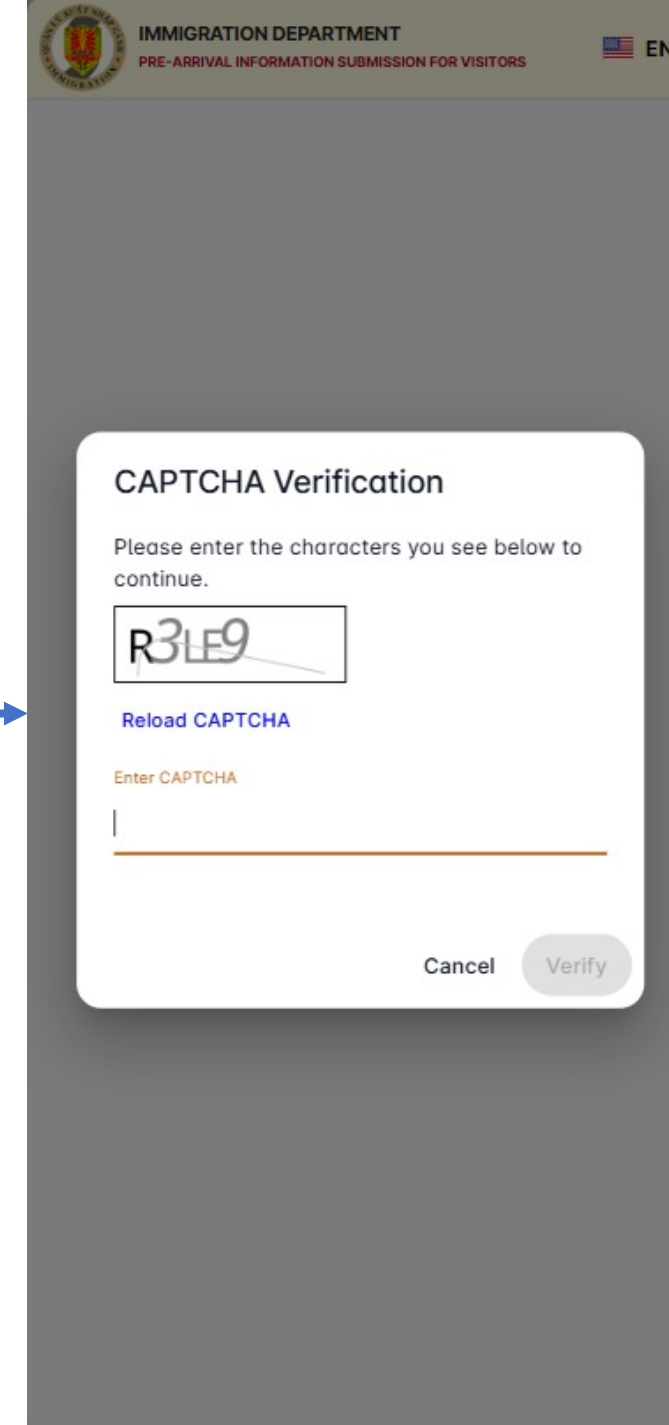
IMMIGRATION DEPARTMENT
PRE-ARRIVAL INFORMATION SUBMISSION FOR VISITORS

EN

CAPTCHA Verification

Please enter the characters you see below to continue.

R3LE9

Reload CAPTCHA

Enter CAPTCHA

Cancel Verify